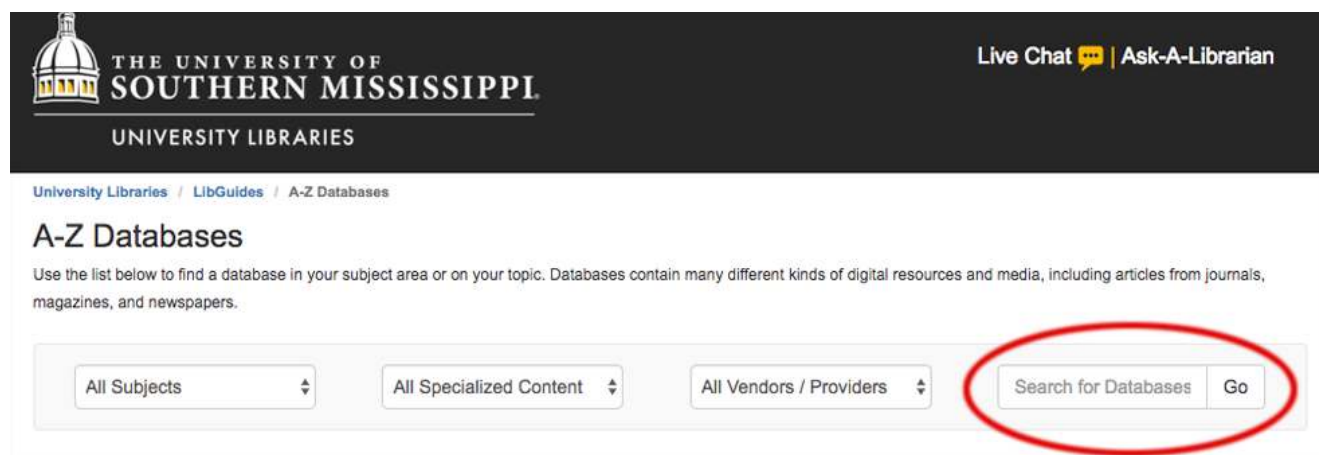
THE UNIVERSITY OF SOUTHERN MISSISSIPPI.

UNIVERSITY LIBRARIES

Live Chat | Ask-A-Librarian

University Libraries / LibGuides / A-Z Databases

A-Z Databases

Use the list below to find a database in your subject area or on your topic. Databases contain many different kinds of digital resources and media, including articles from journals, magazines, and newspapers.

All Subjects

All Specialized Content

All Vendors / Providers

Search for Databases

Go